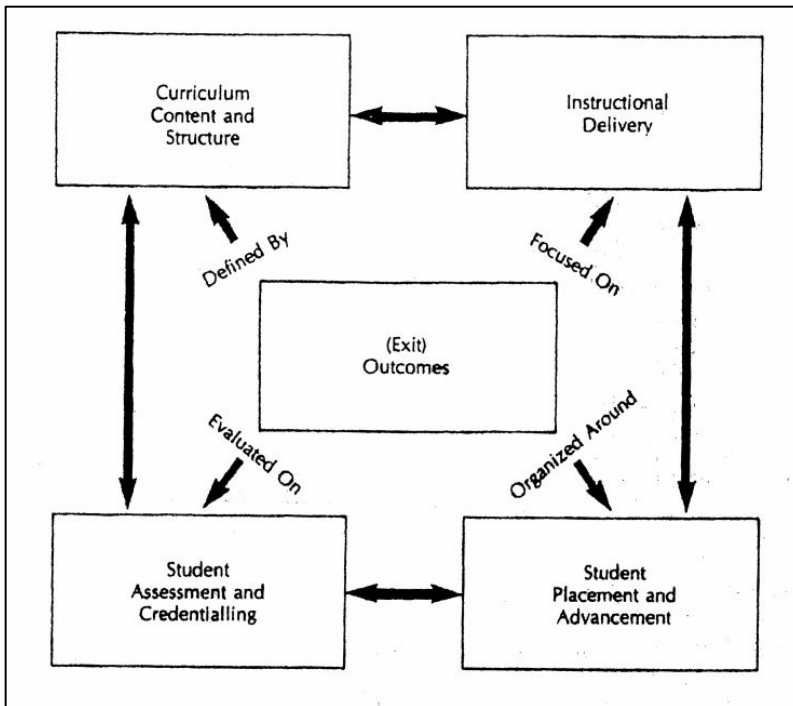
Curriculum Content and Structure

Instructional Delivery

Defined By

Focused On

(Exit) Outcomes

Evaluated On

Organized Around

Student Assessment and Credentialling

Student Placement and Advancement